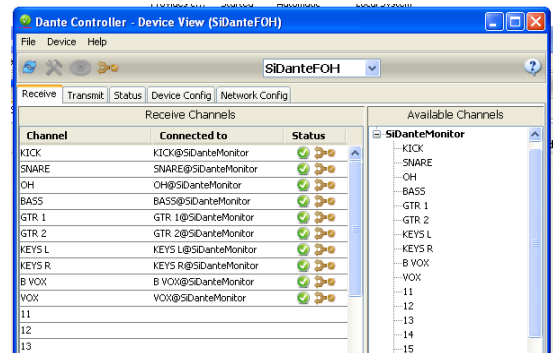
Dante Controller - Device View (SiDanteFOH)

File Device Help

SiDanteFOH

Receive | Transmit | Status | Device Config | Network Config

Receive Channels

| Channel | Connected to | Status |
|---|---|---|
| KICK | KICK@SiDanteMonitor | |
| SNARE | SNARE@SiDanteMonitor | |
| OH | OH@SiDanteMonitor | |
| BASS | BASS@SiDanteMonitor | |
| GTR 1 | GTR 1@SiDanteMonitor | |
| GTR 2 | GTR 2@SiDanteMonitor | |
| KEYS L | KEYS L@SiDanteMonitor | |
| KEYS R | KEYS R@SiDanteMonitor | |
| B VOX | B VOX@SiDanteMonitor | |
| VOX | VOX@SiDanteMonitor | |
| 11 | | |
| 12 | | |
| 13 | | |

Available Channels

SiDanteMonitor
KICK
SNARE
OH
BASS
GTR 1
GTR 2
KEYS L
KEYS R
B VOX
VOX
11
12
13
14
15